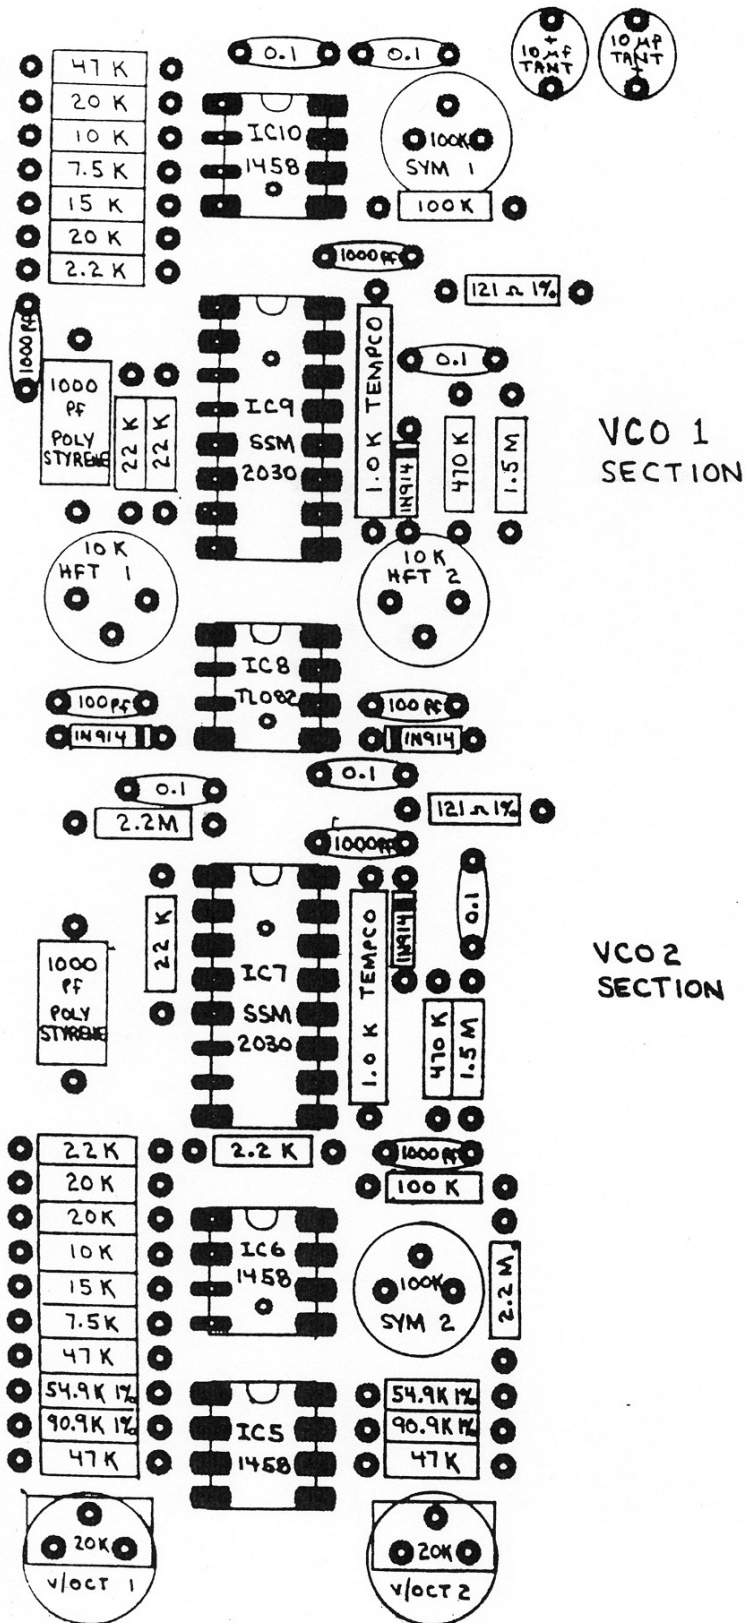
0.1
0.1
+
10 mf
TANT
10 μF
TANT
+
47 K
20 K
10 K
7.5 K
15 K
20 K
2.2 K
IC10
1458
100K
SYM 1
100 K
1000 pf
121 Ω 1%
1000 pf
1000
pf
POLY
STYRENE
22 K
22 K
IC9
SSM
2030
1.0 K TEMPCO
0.1
IN914
470 K
1.5 M
VCO 1
SECTION
10 K
HFT 1
10 K
HFT 2
IC8
TL082
100 pf
100 pf
IN914
IN914
0.1
0.1
2.2M
121 Ω 1%
1000 pf
22 K
1000
pf
POLY
STYRENE
IC7
SSM
2030
1.0 K TEMPCO
IN914
0.1
470 K
1.5 M
VCO 2
SECTION
2.2 K
20 K
20K
10 K
15 K
7.5 K
47 K
54.9K 1%
90.9K 1%
47 K
2.2 K
1000 pf
100 K
IC6
1458
100K
SYM 2
2.2 M
54.9K 1%
90.9K 1%
47 K
IC5
1458
20K
V/OCT 1
20K
V/OCT 2